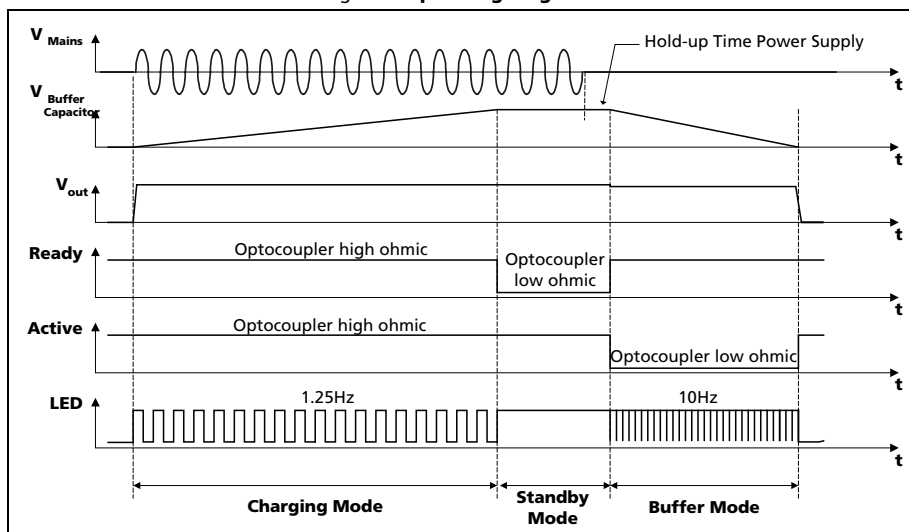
$V_{Mains}$

Hold-up Time Power Supply

t

$V_{Buffer\ Capacitor}$

t

$V_{out}$

t

Ready

Optocoupler high ohmic

Optocoupler low ohmic

t

Active

Optocoupler high ohmic

Optocoupler low ohmic

t

LED

1.25Hz

10Hz

t

Charging Mode

Standby Mode

Buffer Mode